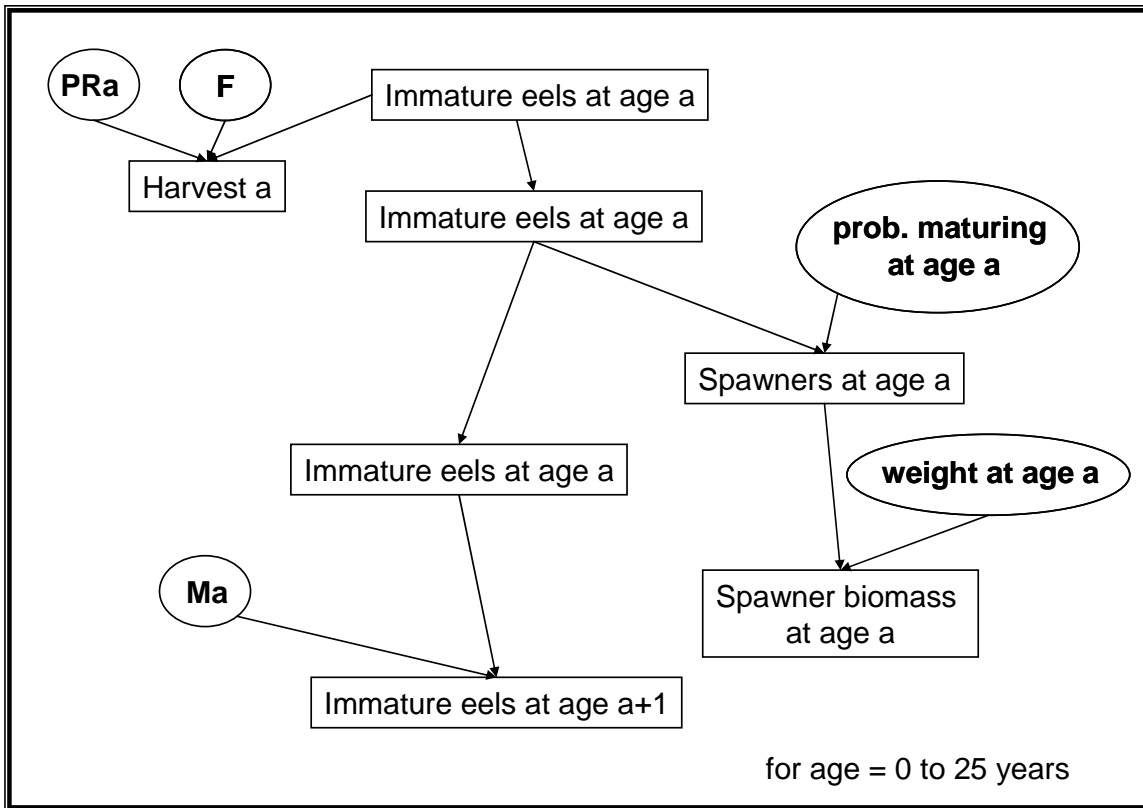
PRa

F

Immature eels at age a

Harvest a

Immature eels at age a

prob. maturing at age a

Spawners at age a

Immature eels at age a

weight at age a

Ma

Spawner biomass at age a

Immature eels at age a+1

for age = 0 to 25 years